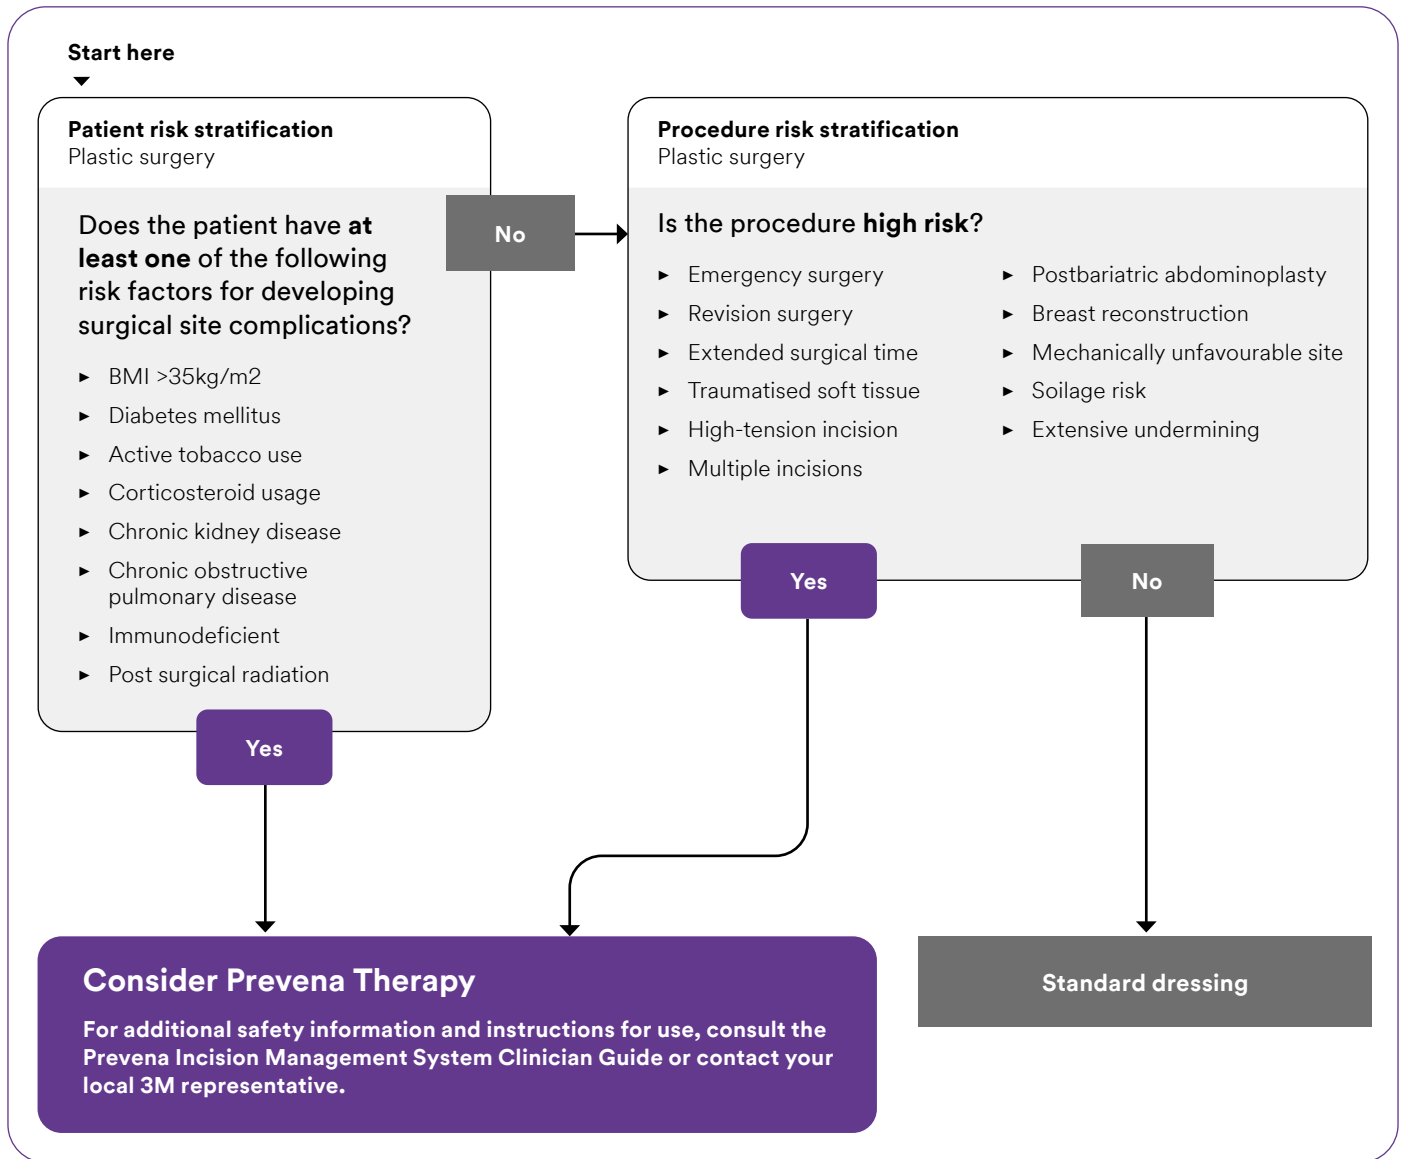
Start here

Patient risk stratification
Plastic surgery

Does the patient have at least one of the following risk factors for developing surgical site complications?

- BMI >35kg/m2
- Diabetes mellitus
- Active tobacco use
- Corticosteroid usage
- Chronic kidney disease
- Chronic obstructive pulmonary disease
- Immunodeficient
- Post surgical radiation

No

Yes

Procedure risk stratification
Plastic surgery

Is the procedure high risk?

- Emergency surgery
- Revision surgery
- Extended surgical time
- Traumatised soft tissue
- High-tension incision
- Multiple incisions

- Postbariatric abdominoplasty
- Breast reconstruction
- Mechanically unfavourable site
- Soilage risk
- Extensive undermining

Yes

No

Consider Prevena Therapy

For additional safety information and instructions for use, consult the Prevena Incision Management System Clinician Guide or contact your local 3M representative.

Standard dressing